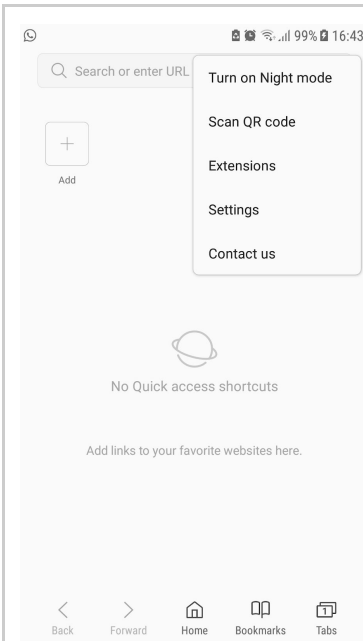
99% 16:43

Search or enter URL

Turn on Night mode

Scan QR code

Extensions

Settings

Contact us

Add

No Quick access shortcuts

Add links to your favorite websites here.

Back Forward Home Bookmarks 1 Tabs